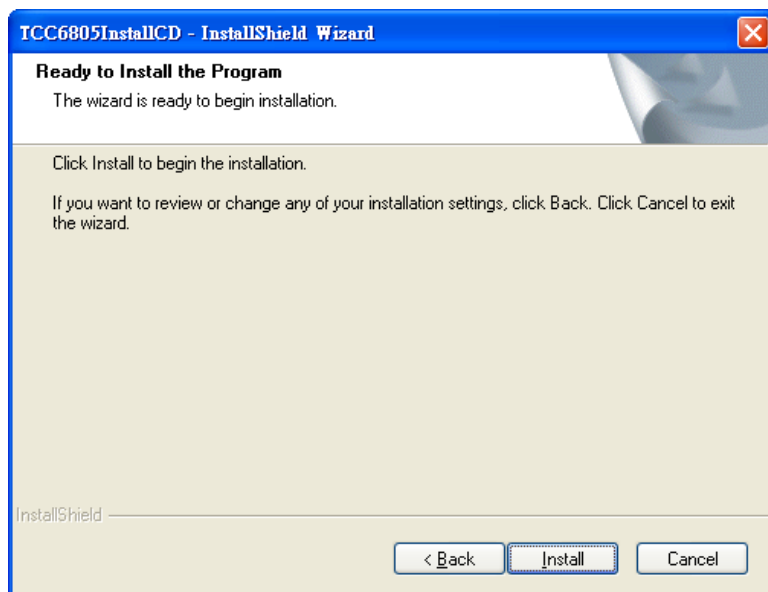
TCC6805InstallCD - InstallShield Wizard

Ready to Install the Program

The wizard is ready to begin installation.

Click Install to begin the installation.

If you want to review or change any of your installation settings, click Back. Click Cancel to exit the wizard.

InstallShield

< Back

Install

Cancel